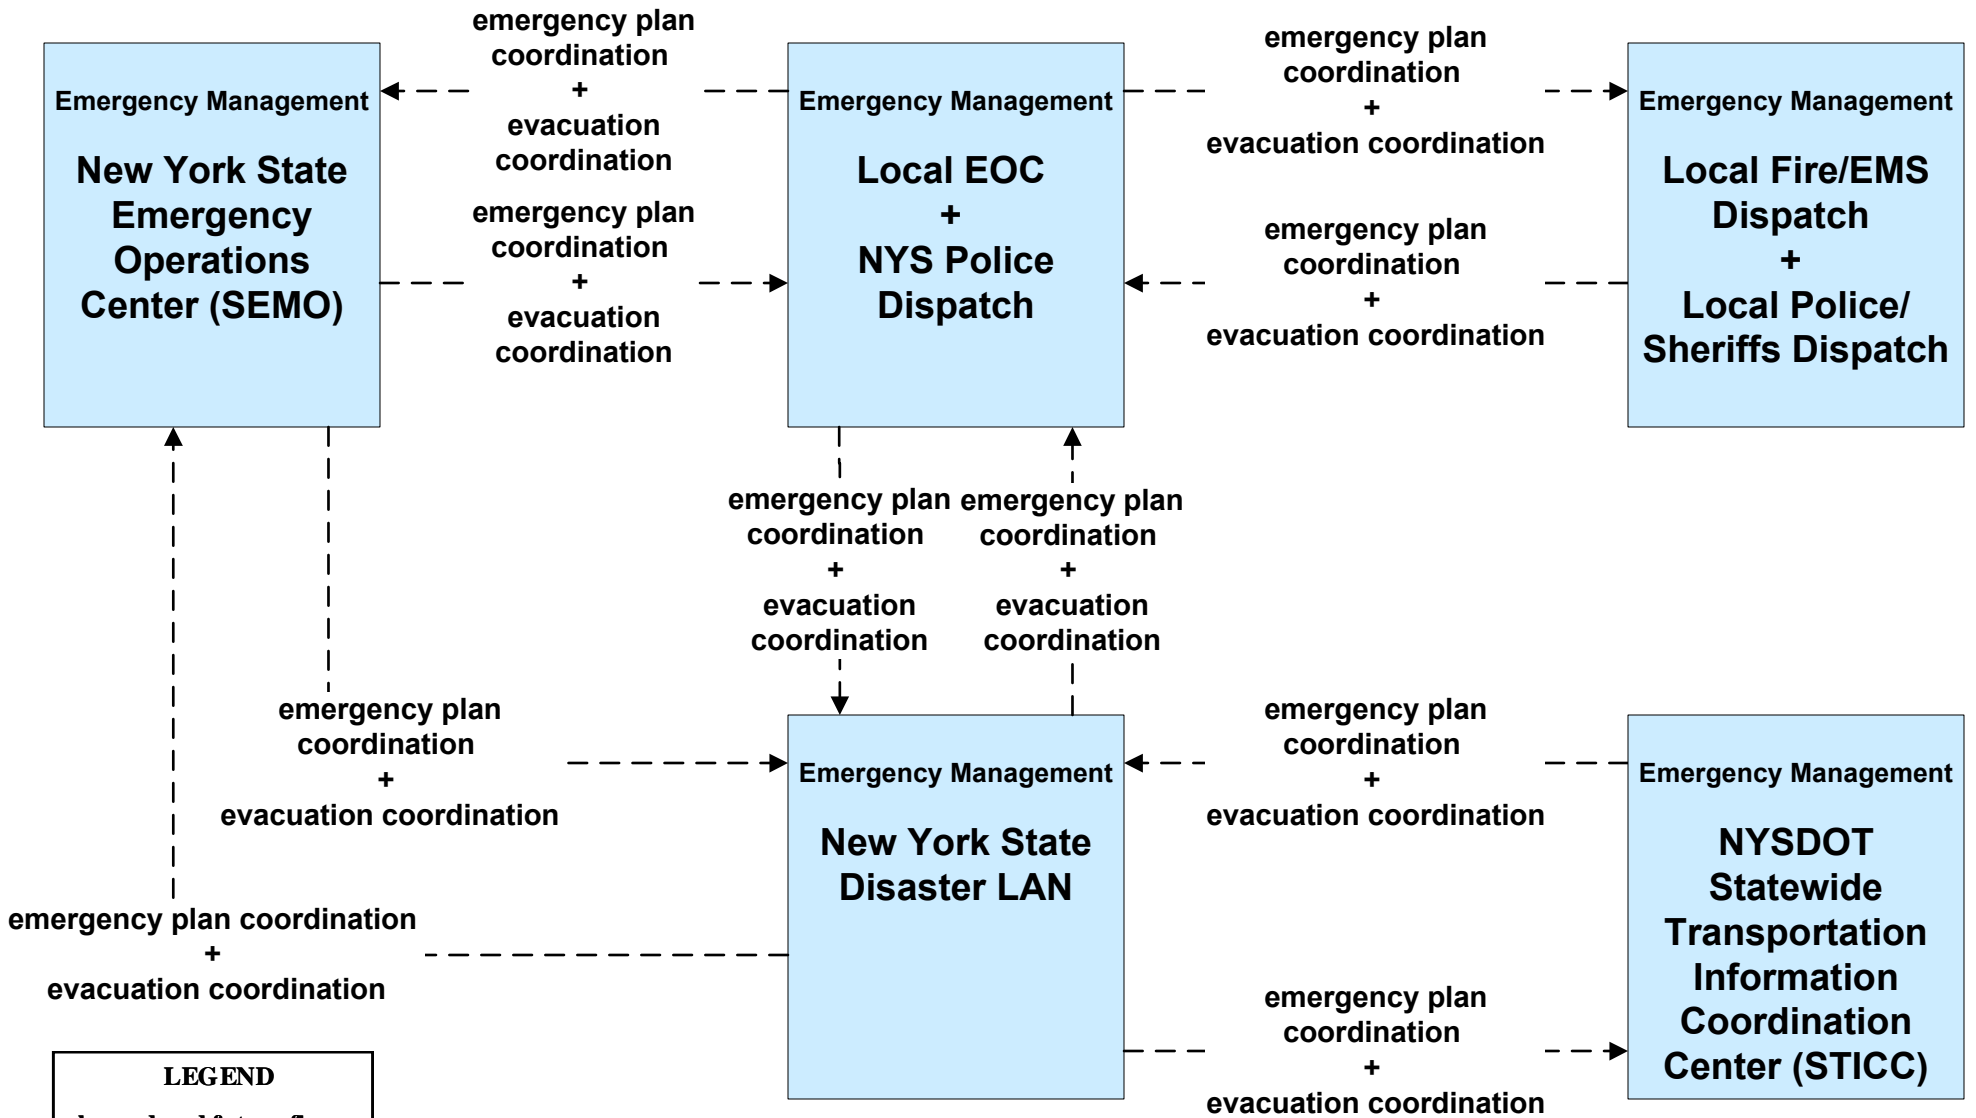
Emergency Management

New York State Emergency Operations Center (SEMO)

emergency plan coordination + evacuation coordination

emergency plan coordination + evacuation coordination

Emergency Management

Local EOC + NYS Police Dispatch

emergency plan coordination + evacuation coordination

emergency plan coordination + evacuation coordination

Emergency Management

Local Fire/EMS Dispatch + Local Police/ Sheriffs Dispatch

emergency plan coordination + evacuation coordination

emergency plan coordination + evacuation coordination

emergency plan coordination + evacuation coordination

Emergency Management

New York State Disaster LAN

emergency plan coordination + evacuation coordination

Emergency Management

NYSDOT Statewide Transportation Information Coordination Center (STICC)

emergency plan coordination + evacuation coordination

emergency plan coordination + evacuation coordination

LEGEND

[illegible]